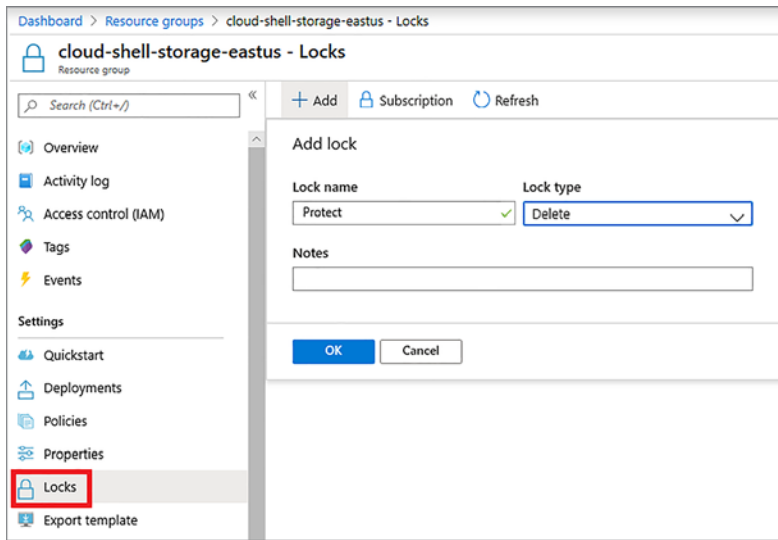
Dashboard > Resource groups > cloud-shell-storage-eastus - Locks

cloud-shell-storage-eastus - Locks
Resource group

Search (Ctrl+/)

«

Overview
Activity log
Access control (IAM)
Tags
Events

Settings
Quickstart
Deployments
Policies
Properties
Locks
Export template

+ Add
Subscription
Refresh

Add lock

Lock name
Protect

Lock type
Delete

Notes

OK
Cancel